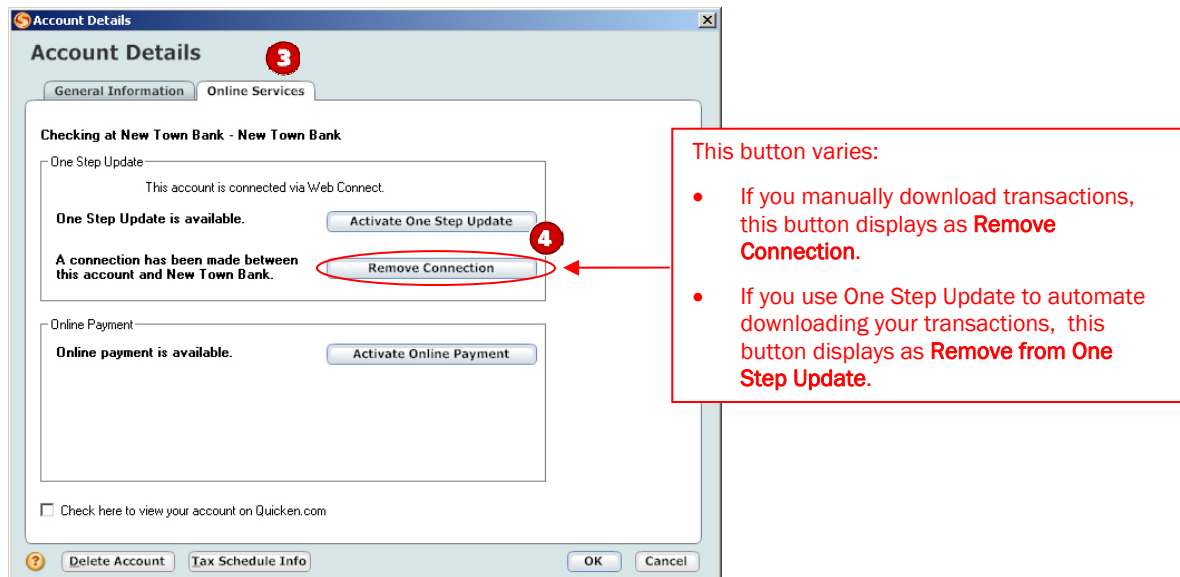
Account Details
Account Details
3
General Information
Online Services
Checking at New Town Bank - New Town Bank
One Step Update
This account is connected via Web Connect.
One Step Update is available.
Activate One Step Update
4
A connection has been made between this account and New Town Bank.
Remove Connection
Online Payment
Online payment is available.
Activate Online Payment
Check here to view your account on Quicken.com
?
Delete Account
Tax Schedule Info
OK
Cancel

This button varies:
• If you manually download transactions, this button displays as Remove Connection.
• If you use One Step Update to automate downloading your transactions, this button displays as Remove from One Step Update.